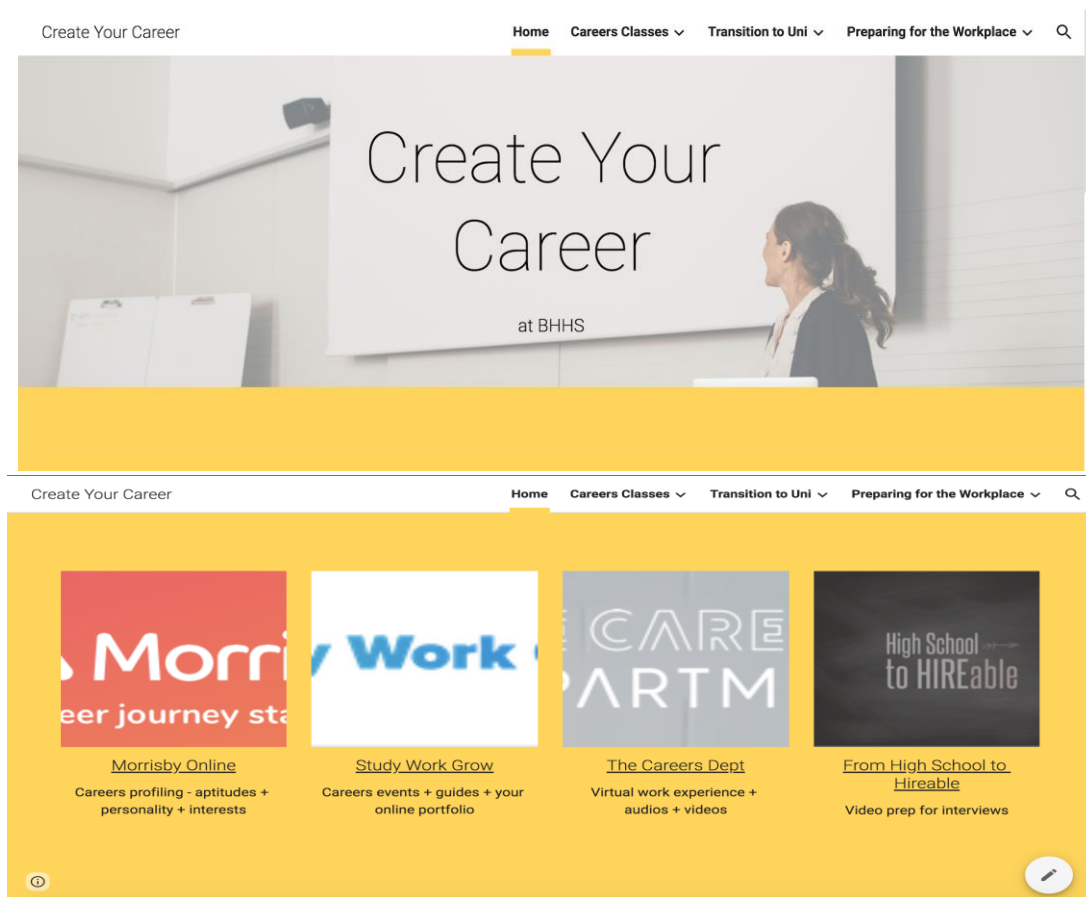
Create Your Career

Home Careers Classes Transition to Uni Preparing for the Workplace

Create Your Career

at BHHS

Create Your Career

Home Careers Classes Transition to Uni Preparing for the Workplace

Morri
eer journey sta

Work

CARE
ARTM

High School to HIREable

Morrisby Online
Careers profiling - aptitudes + personality + interests

Study Work Grow
Careers events + guides + your online portfolio

The Careers Dept
Virtual work experience + audios + videos

From High School to Hireable
Video prep for interviews